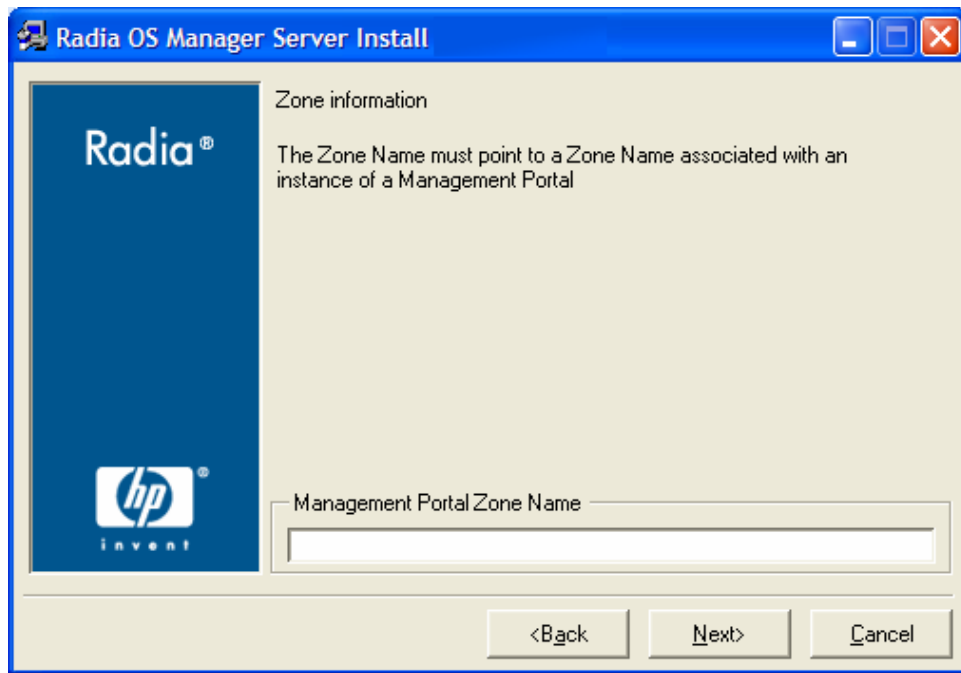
Radia OS Manager Server Install

Radia®

hp®
invent

Zone information

The Zone Name must point to a Zone Name associated with an instance of a Management Portal

Management Portal Zone Name

<Back

Next>

Cancel